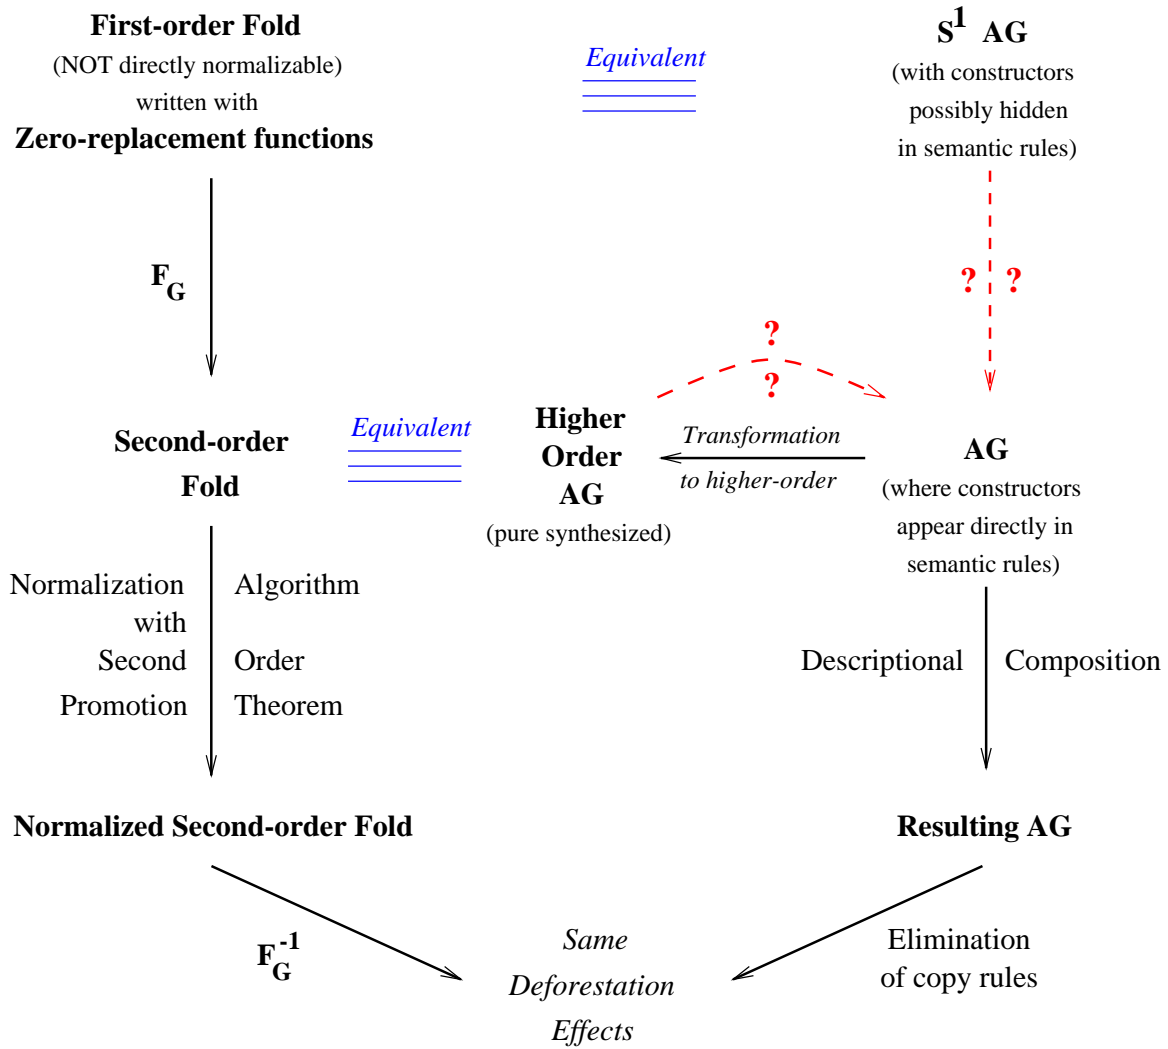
**First-order Fold**
(NOT directly normalizable)
written with
**Zero-replacement functions**

*Equivalent*

**$S^1$ AG**
(with constructors possibly hidden in semantic rules)

$F_G$

? ?

?
?

**Second-order Fold**

*Equivalent*

**Higher Order AG**
(pure synthesized)

*Transformation to higher-order*

**AG**
(where constructors appear directly in semantic rules)

Normalization with Second Promotion

Algorithm Order Theorem

Descriptional

Composition

**Normalized Second-order Fold**

**Resulting AG**

$F_G^{-1}$

*Same Deforestation Effects*

Elimination of copy rules